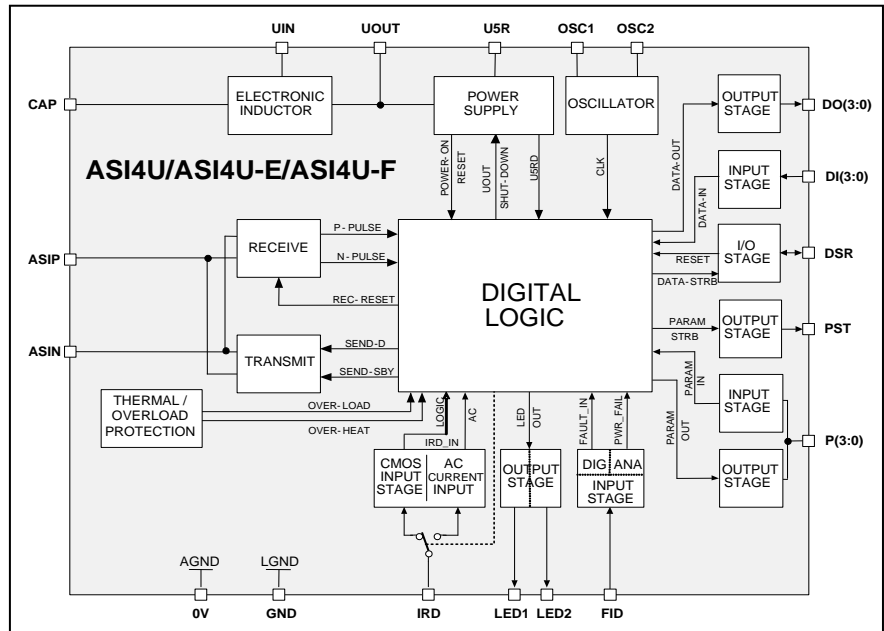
UIN
UOUT
U5R
OSC1
OSC2

CAP
ELECTRONIC INDUCTOR
POWER SUPPLY
OSCILLATOR
OUTPUT STAGE
DO(3:0)

ASI4U/ASI4U-E/ASI4U-F

POWER-ON
RESET
UOUT
SHUT-DOWN
U5RD
CLK
DATA-OUT
INPUT STAGE
DI(3:0)
DATA-IN

RECEIVE
P-PULSE
N-PULSE
ASIP
I/O STAGE
DSR
RESET
DATA-STRB
REC-RESET

DIGITAL LOGIC

PARAM
STRB
OUTPUT STAGE
PST

ASIN
TRANSMIT
SEND-D
SEND-SBY

PARAM
IN
INPUT STAGE

THERMAL / OVERLOAD PROTECTION
OVER-LOAD
OVER-HEAT
LOGIC
AC
IRD_IN
LED
OUT
FAULT_IN
PWR_FAIL
PARAM
OUT
P(3:0)

CMOS INPUT STAGE
AC CURRENT INPUT
OUTPUT STAGE
DIG
ANA
INPUT STAGE
OUTPUT STAGE

AGND
LGND
0V
GND
IRD
LED1
LED2
FID